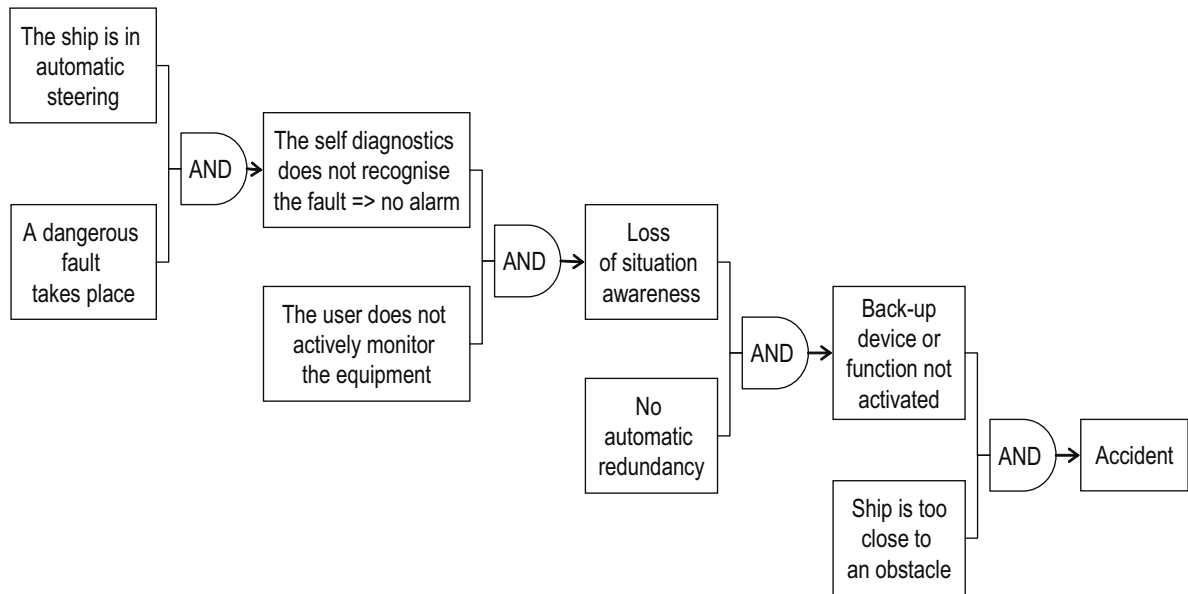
The ship is in automatic steering

A dangerous fault takes place

AND

The self diagnostics does not recognise the fault => no alarm

The user does not actively monitor the equipment

AND

Loss of situation awareness

No automatic redundancy

AND

Back-up device or function not activated

Ship is too close to an obstacle

AND

Accident